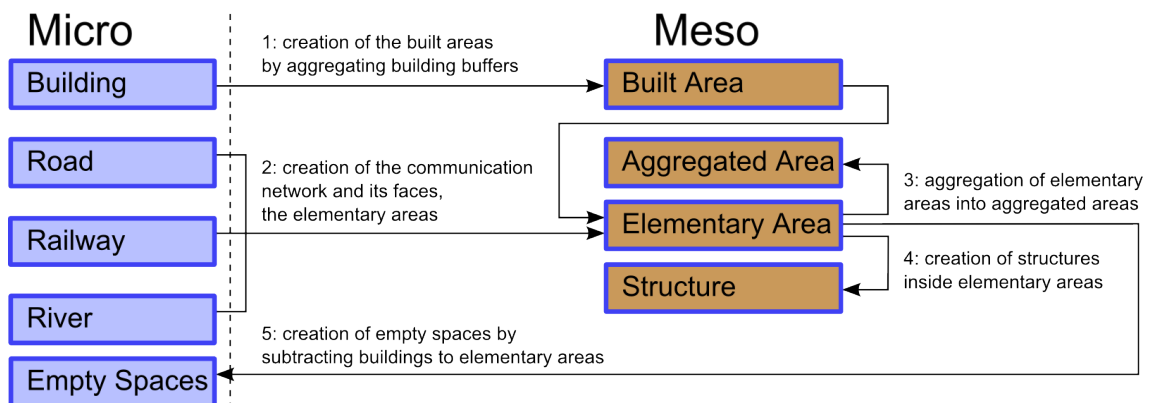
Micro

Meso

1: creation of the built areas by aggregating building buffers

Building

Built Area

Road

Aggregated Area

2: creation of the communication network and its faces, the elementary areas

3: aggregation of elementary areas into aggregated areas

Railway

Elementary Area

4: creation of structures inside elementary areas

Structure

River

5: creation of empty spaces by subtracting buildings to elementary areas

Empty Spaces